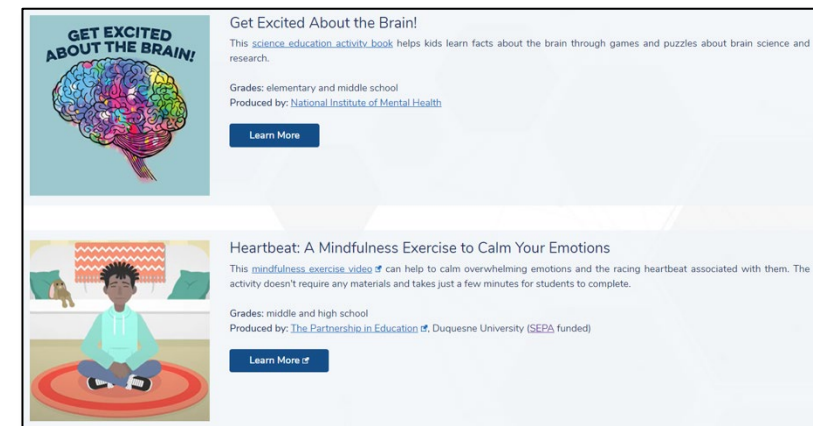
GET EXCITED ABOUT THE BRAIN!

Get Excited About the Brain!

This science education activity book helps kids learn facts about the brain through games and puzzles about brain science and research.

Grades: elementary and middle school
Produced by: National Institute of Mental Health

Learn More

Heartbeat: A Mindfulness Exercise to Calm Your Emotions

This mindfulness exercise video can help to calm overwhelming emotions and the racing heartbeat associated with them. The activity doesn't require any materials and takes just a few minutes for students to complete.

Grades: middle and high school
Produced by: The Partnership in Education, Duquesne University (SEPA funded)

Learn More